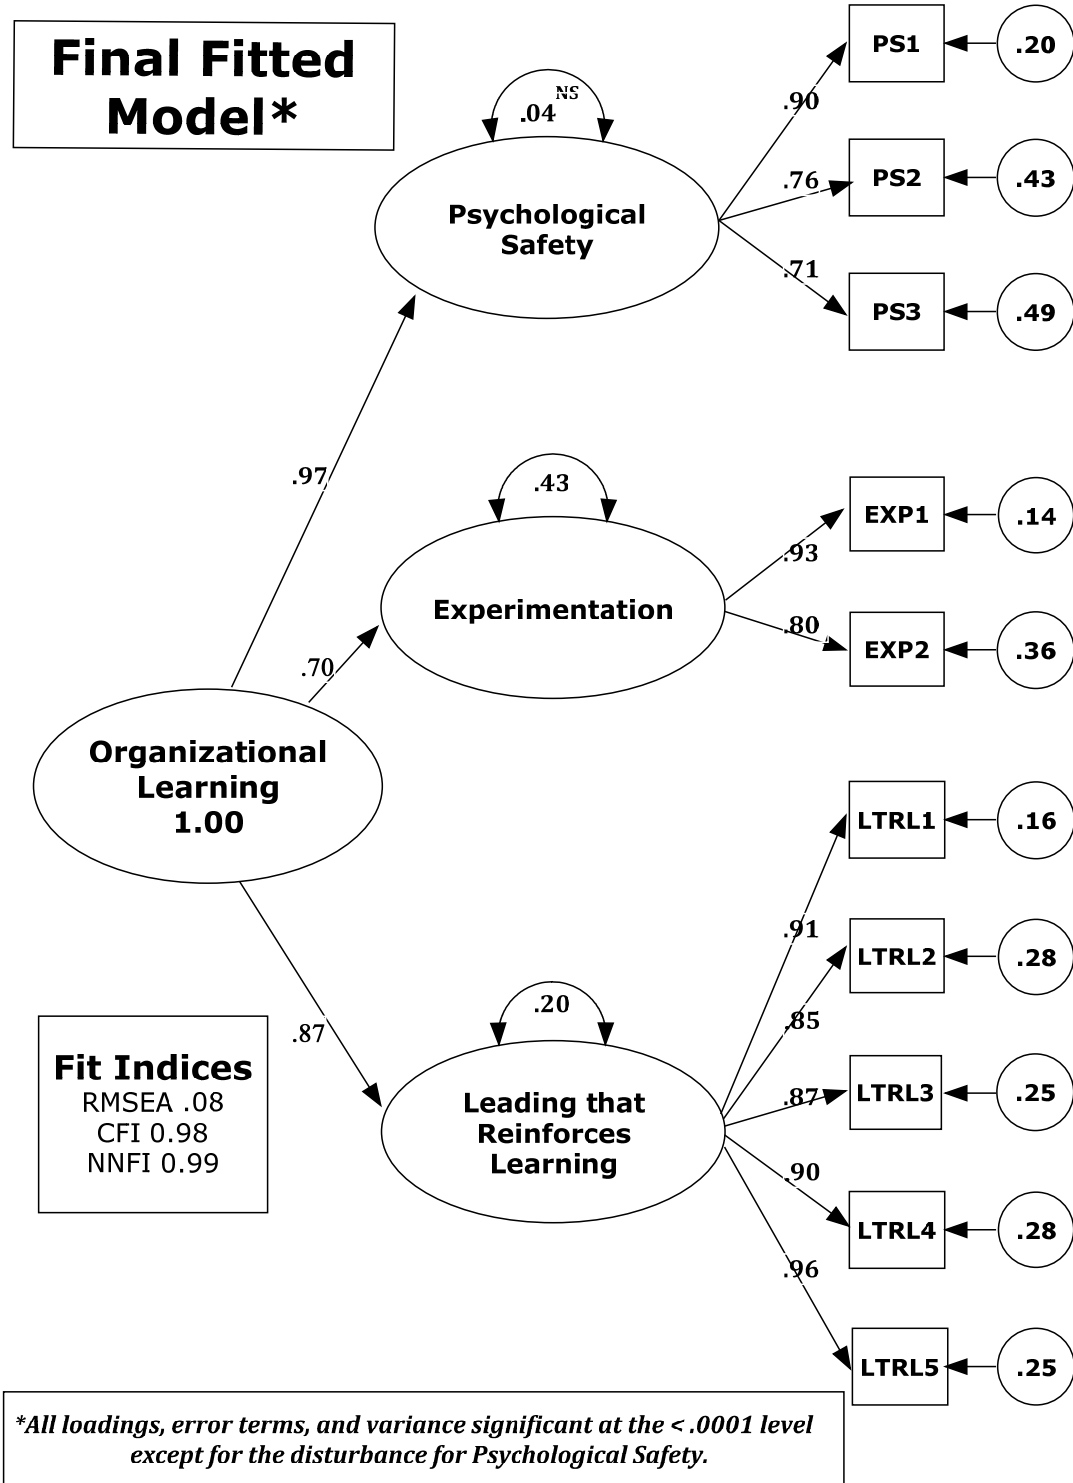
Final Fitted Model*

.04 NS

Psychological Safety

.90
.76
.71

PS1 .20
PS2 .43
PS3 .49

.97

.43

Experimentation

.93
.80

EXP1 .14
EXP2 .36

.70

Organizational Learning 1.00

.87

.20

Leading that Reinforces Learning

.91
.85
.87
.90
.96

LTRL1 .16
LTRL2 .28
LTRL3 .25
LTRL4 .28
LTRL5 .25

Fit Indices
RMSEA .08
CFI 0.98
NNFI 0.99

*All loadings, error terms, and variance significant at the < .0001 level except for the disturbance for Psychological Safety.